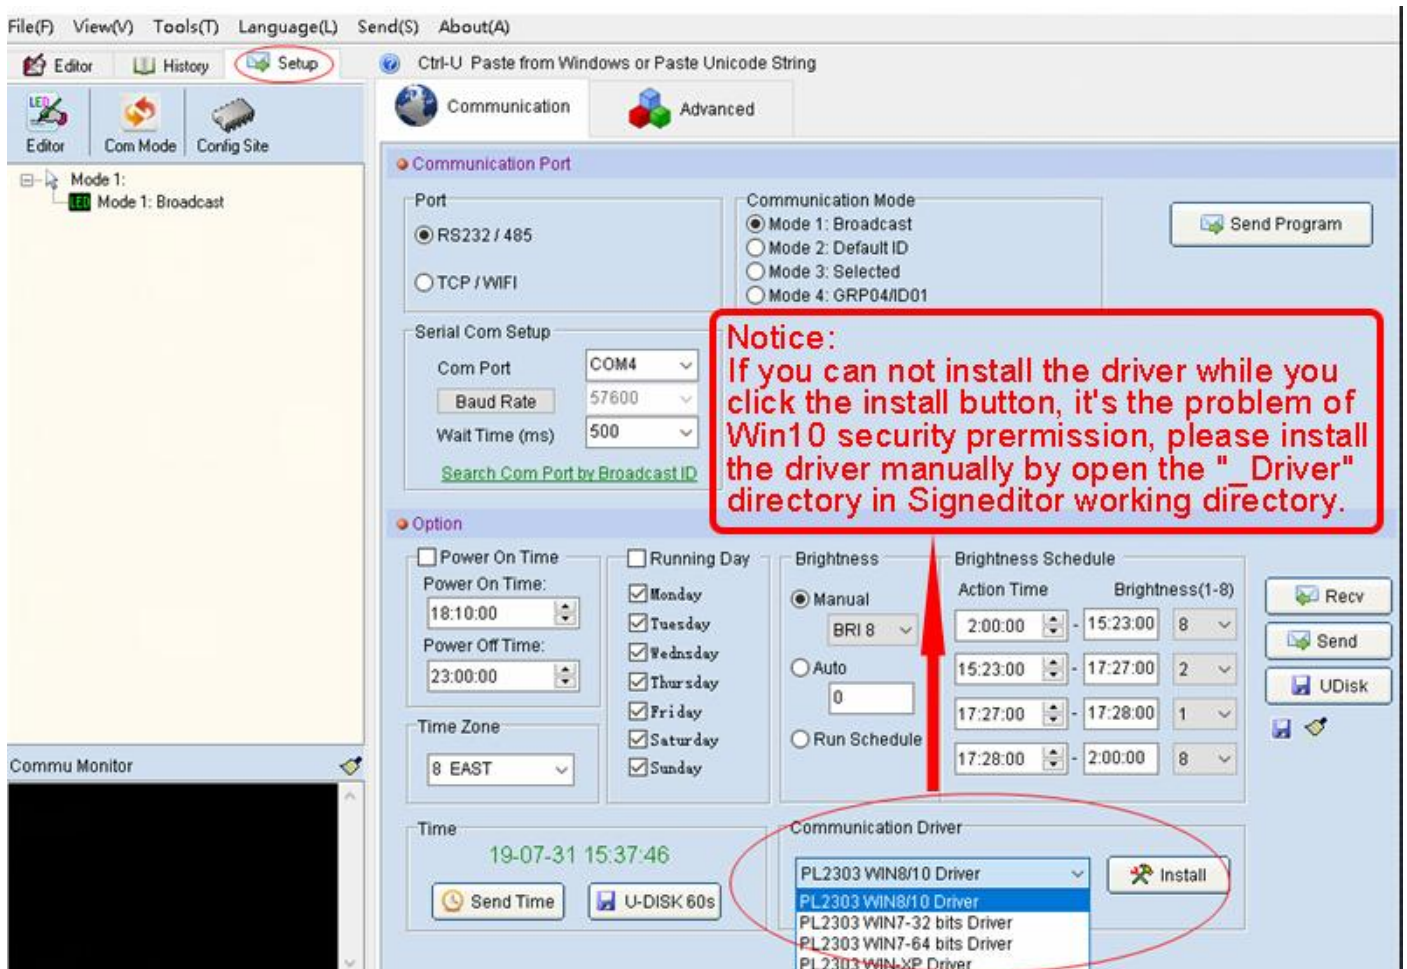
File(F) View(V) Tools(T) Language(L) Send(S) About(A)

Editor History Setup

Ctrl-U Paste from Windows or Paste Unicode String

Editor Com Mode Config Site

Mode 1:
Mode 1: Broadcast

Communication Advanced

Communication Port

Port
RS232 / 485
TCP / WIFI

Communication Mode
Mode 1: Broadcast
Mode 2: Default ID
Mode 3: Selected
Mode 4: GRP04/ID01

Send Program

Serial Com Setup
Com Port COM4
Baud Rate 57600
Wait Time (ms) 500
Search Com Port by Broadcast ID

Notice:
If you can not install the driver while you click the install button, it's the problem of Win10 security prermission, please install the driver manually by open the "_Driver" directory in Signeditor working directory.

Option

Power On Time
Power On Time:
18:10:00
Power Off Time:
23:00:00

Running Day
Monday
Tuesday
Wednsday
Thursday
Friday
Saturday
Sunday

Brightness
Manual
BRI 8
Auto
0
Run Schedule

Brightness Schedule
Action Time Brightness(1-8)
2:00:00 - 15:23:00 8
15:23:00 - 17:27:00 2
17:27:00 - 17:28:00 1
17:28:00 - 2:00:00 8

Recv
Send
UDisk

Time Zone
8 EAST

Commu Monitor

Time
19-07-31 15:37:46
Send Time U-DISK 60s

Communication Driver
PL2303 WIN8/10 Driver
Install
PL2303 WIN8/10 Driver
PL2303 WIN7-32 bits Driver
PL2303 WIN7-64 bits Driver
PL2303 WIN-XP Driver